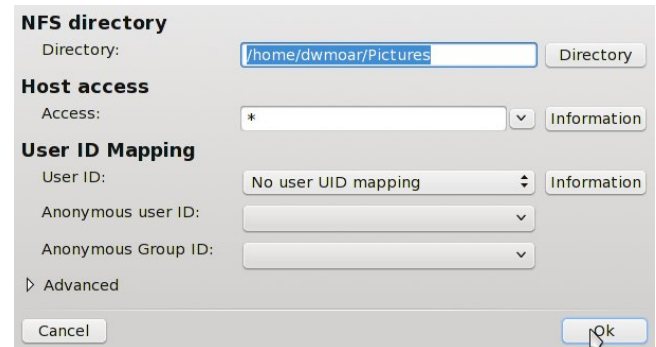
NFS directory

Directory: /home/dwmoar/Pictures Directory

Host access

Access: * Information

User ID Mapping

User ID: No user UID mapping Information

Anonymous user ID:

Anonymous Group ID:

Advanced

Cancel Ok